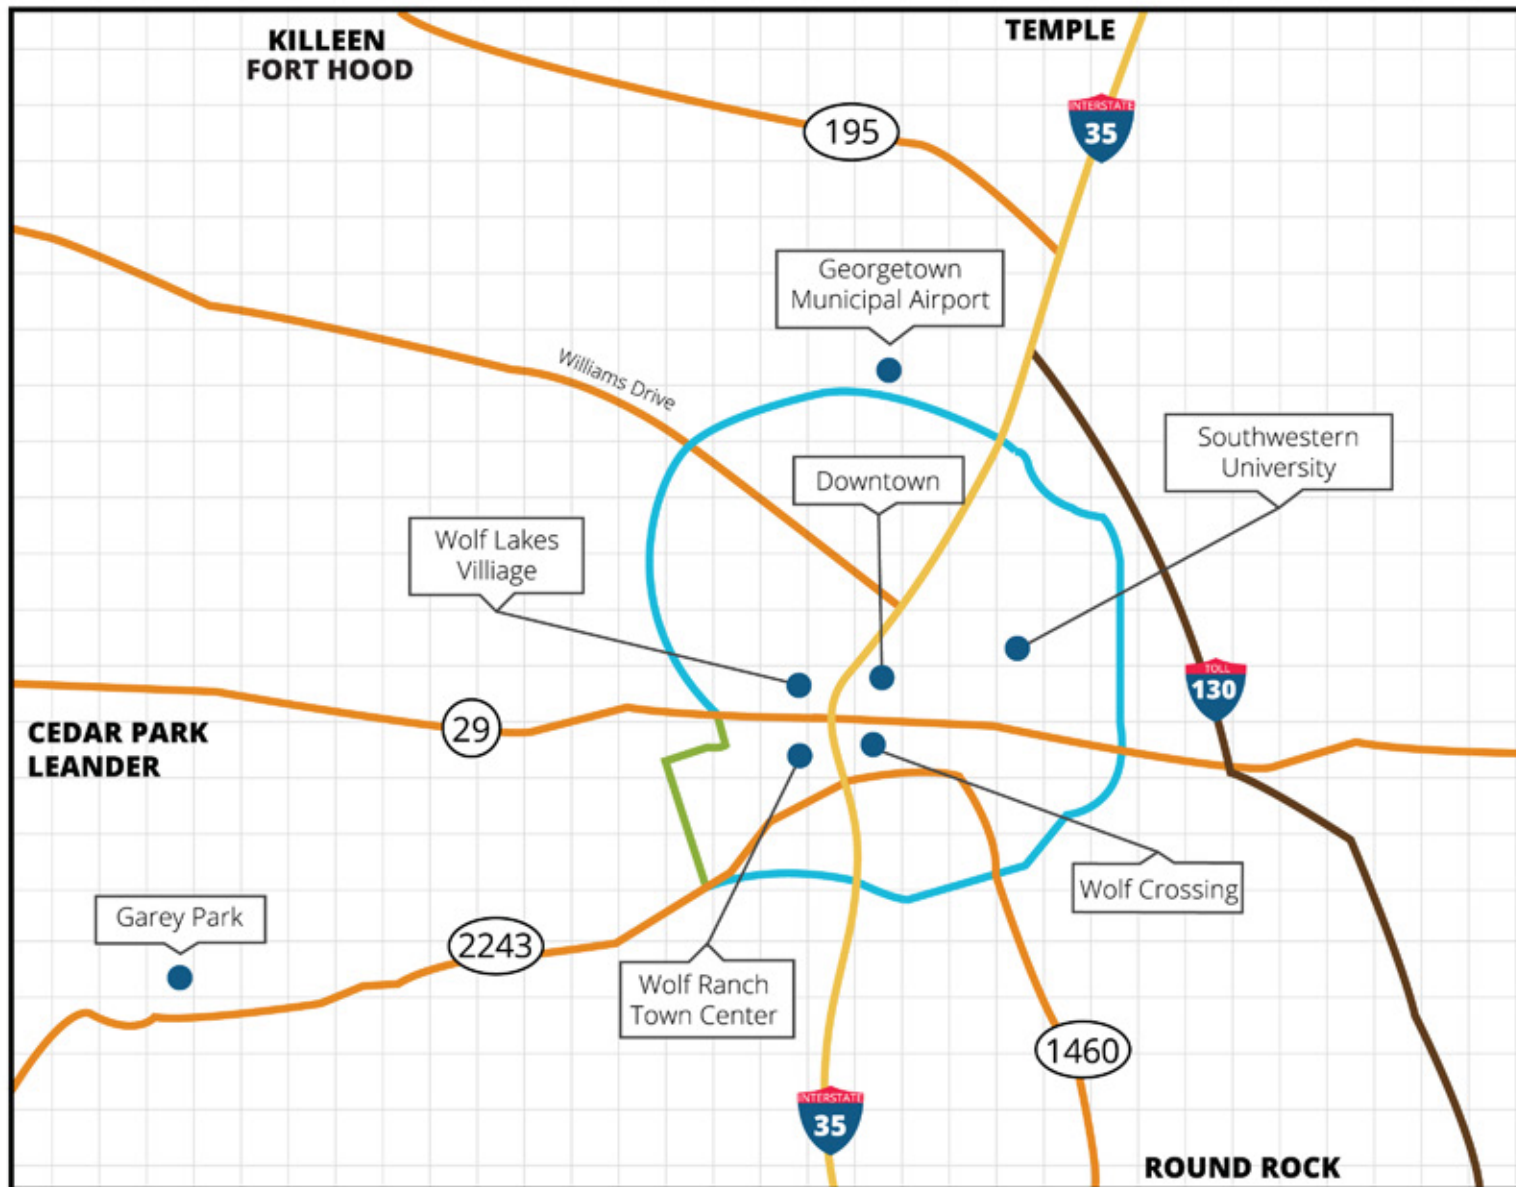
KILLEEN
FORT HOOD

TEMPLE

195

INTERSTATE
35

Georgetown
Municipal Airport

Williams Drive

Southwestern
University

Downtown

Wolf Lakes
Villiage

TOLL
130

CEDAR PARK
LEANDER

29

Wolf Crossing

Garey Park

2243

Wolf Ranch
Town Center

1460

INTERSTATE
35

ROUND ROCK